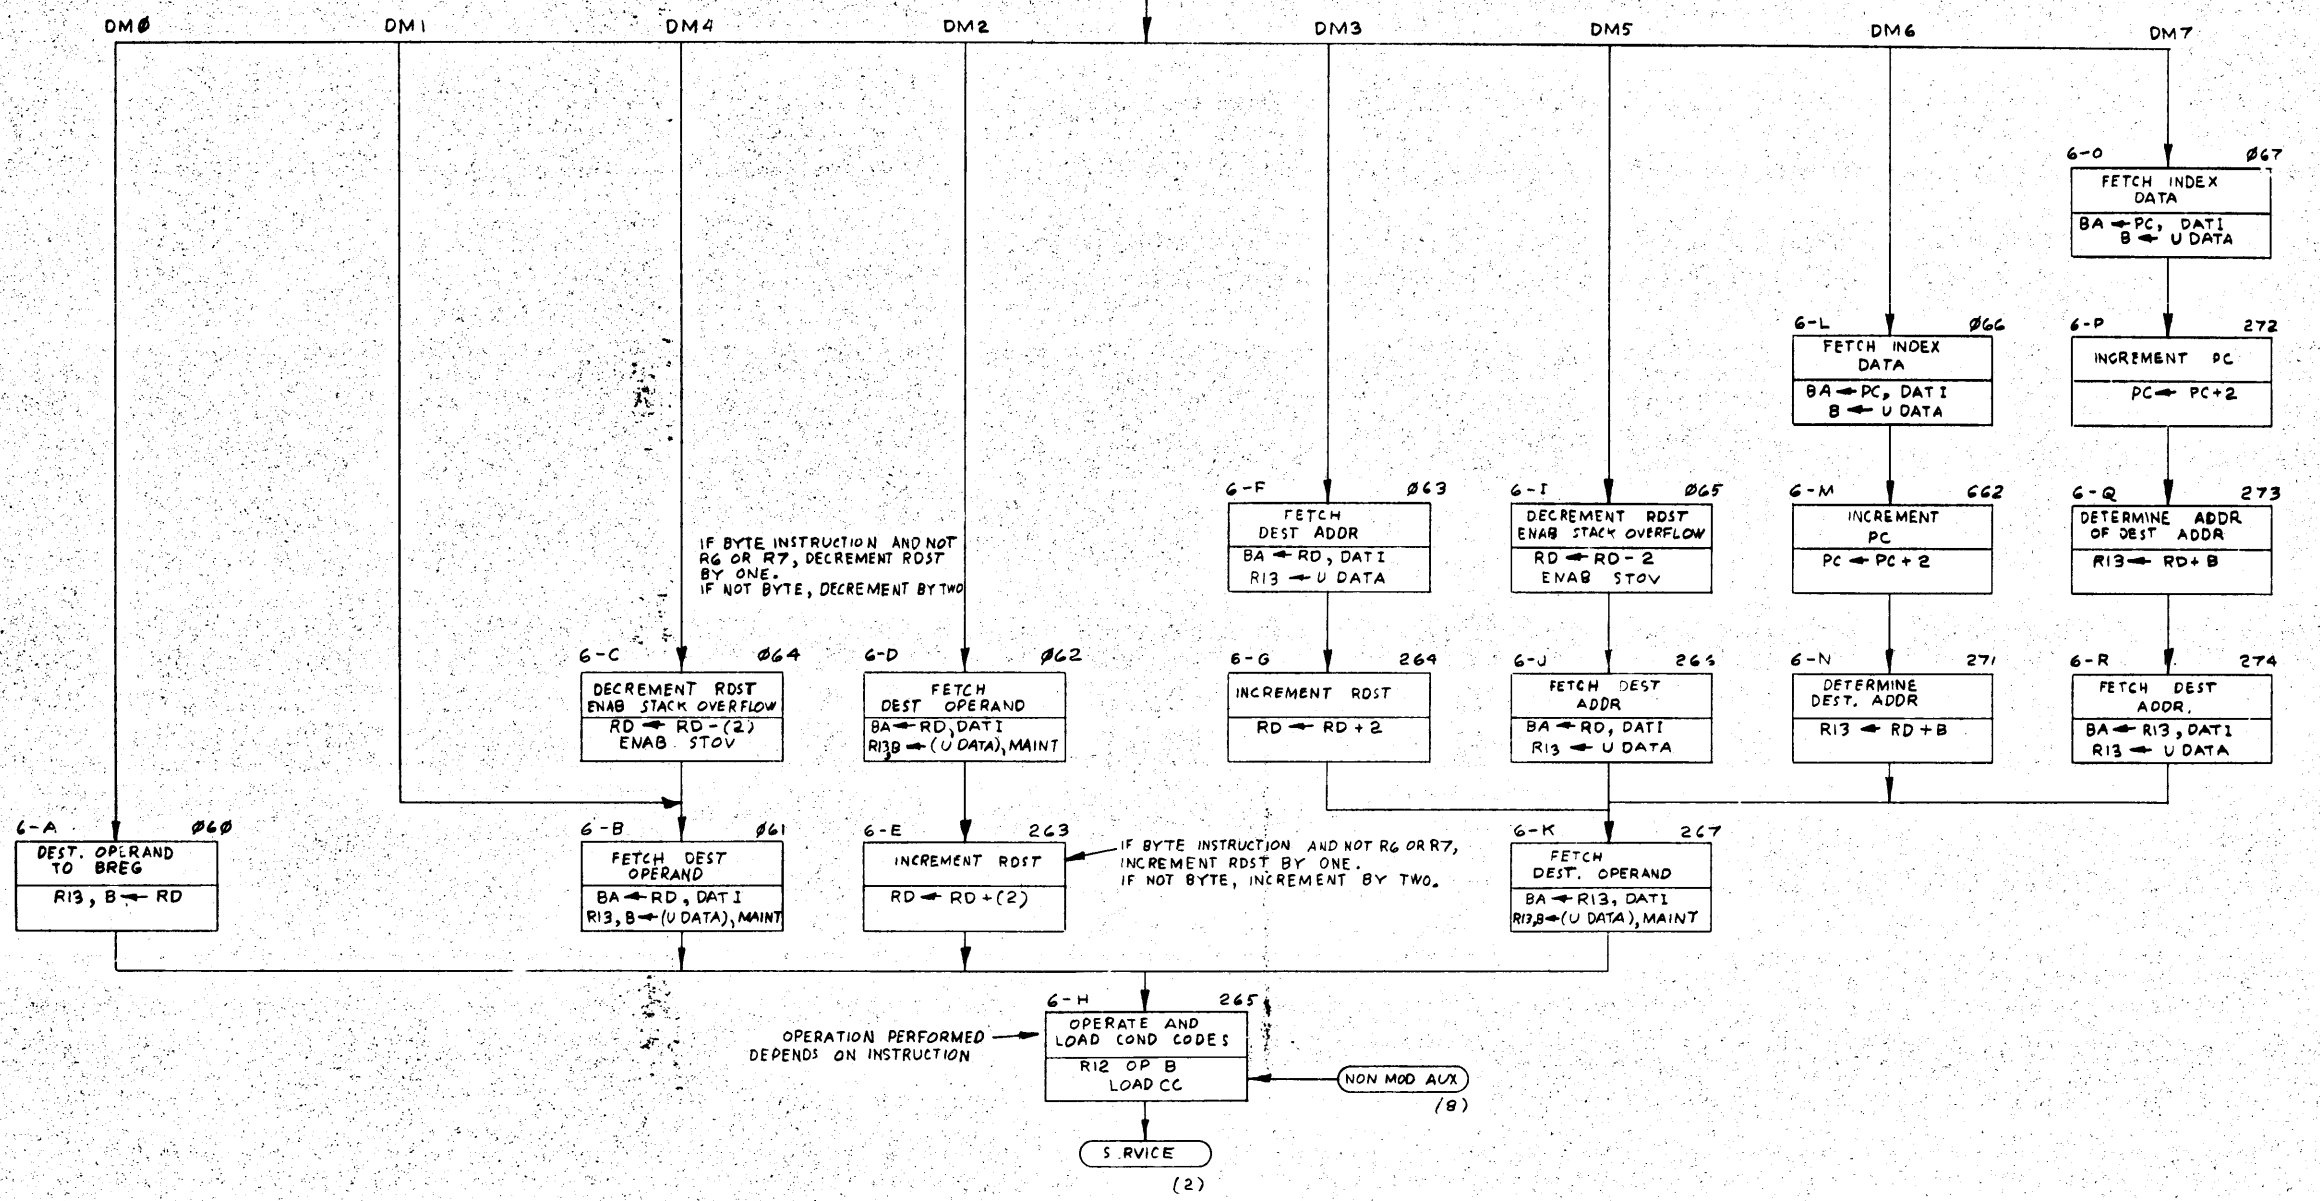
DMØ DM1 DM4 DM2 DM3 DM5 DM6 DM7

6-O Ø67
FETCH INDEX DATA
BA ← PC, DATI
B ← U DATA

6-L Ø66
FETCH INDEX DATA
BA ← PC, DATI
B ← U DATA

6-P 272
INCREMENT PC
PC ← PC+2

6-F Ø63
FETCH DEST ADDR
BA ← RD, DATI
R13 ← U DATA

6-I Ø65
DECREMENT RDST
ENAB STACK OVERFLOW
RD ← RD - 2
ENAB STOV

6-M 662
INCREMENT PC
PC ← PC + 2

6-Q 273
DETERMINE ADDR OF DEST ADDR
R13 ← RD+B

IF BYTE INSTRUCTION AND NOT R6 OR R7, DECREMENT RDST BY ONE.
IF NOT BYTE, DECREMENT BY TWO

6-C Ø64
DECREMENT RDST
ENAB STACK OVERFLOW
RD ← RD-(2)
ENAB STOV

6-D Ø62
FETCH DEST OPERAND
BA ← RD, DATI
R13B ← (U DATA), MAINT

6-G 264
INCREMENT RDST
RD ← RD + 2

6-J 265
FETCH DEST ADDR
BA ← RD, DATI
R13 ← U DATA

6-N 271
DETERMINE DEST. ADDR
R13 ← RD + B

6-R 274
FETCH DEST ADDR.
BA ← R13, DATI
R13 ← U DATA

6-A Ø6Ø
DEST. OPERAND TO BREG
R13, B ← RD

6-B Ø61
FETCH DEST OPERAND
BA ← RD, DATI
R13, B ← (U DATA), MAINT

6-E 263
INCREMENT RDST
RD ← RD + (2)

IF BYTE INSTRUCTION AND NOT R6 OR R7, INCREMENT RDST BY ONE.
IF NOT BYTE, INCREMENT BY TWO.

6-K 267
FETCH DEST. OPERAND
BA ← R13, DATI
R13,B ← (U DATA), MAINT

6-H 265
OPERATE AND LOAD COND CODES
R12 OP B
LOAD CC

OPERATION PERFORMED DEPENDS ON INSTRUCTION

NON MOD AUX
(8)

S RVICE
(2)